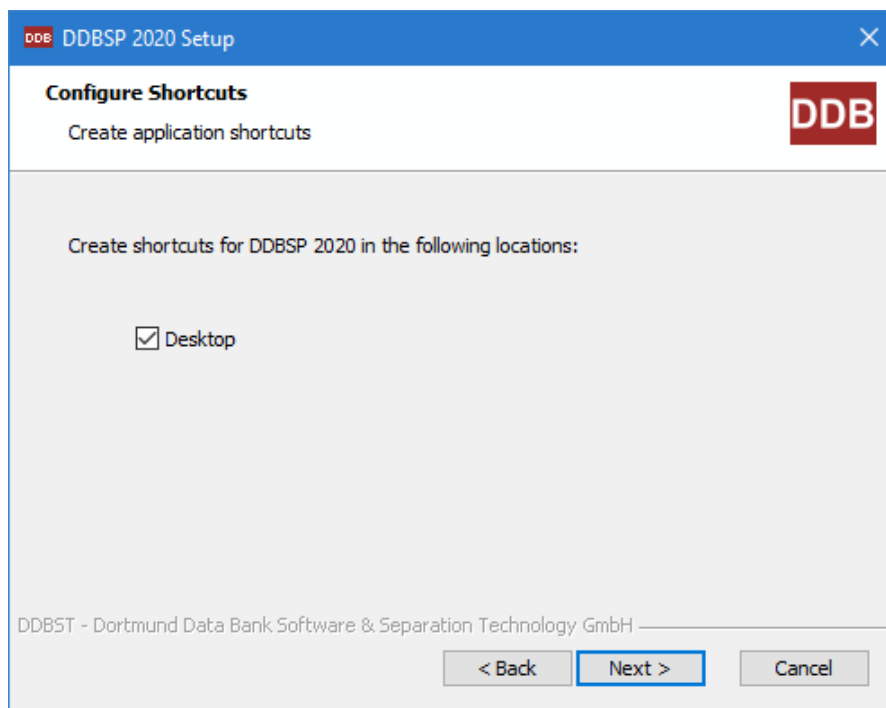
DDB DDBSP 2020 Setup

×

Configure Shortcuts

Create application shortcuts

DDB

Create shortcuts for DDBSP 2020 in the following locations:

☑ Desktop

DDBST - Dortmund Data Bank Software & Separation Technology GmbH

< Back

Next >

Cancel